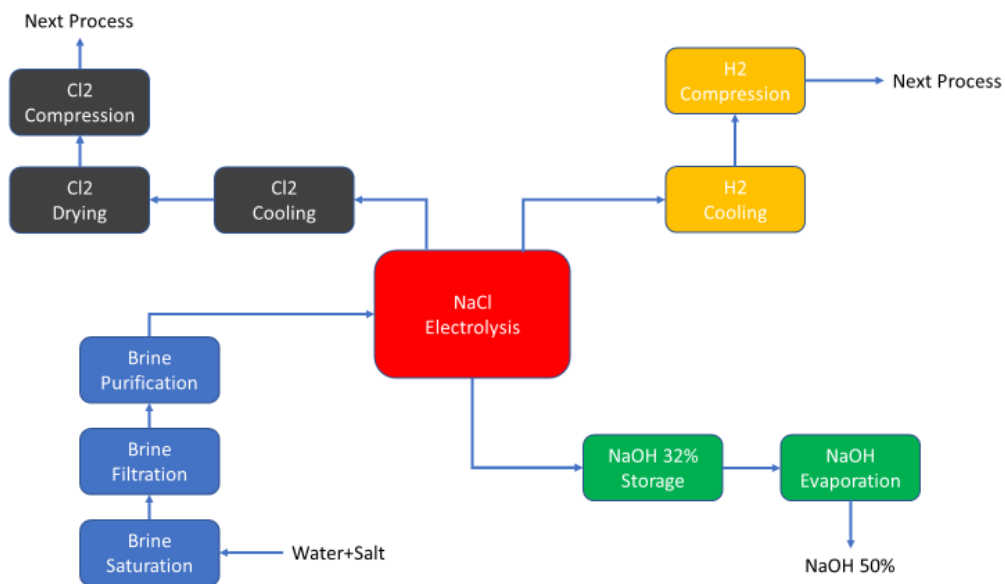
Next Process

Cl2 Compression

Cl2 Drying

Cl2 Cooling

H2 Compression

Next Process

H2 Cooling

NaCl Electrolysis

Brine Purification

Brine Filtration

Brine Saturation

Water+Salt

NaOH 32% Storage

NaOH Evaporation

NaOH 50%